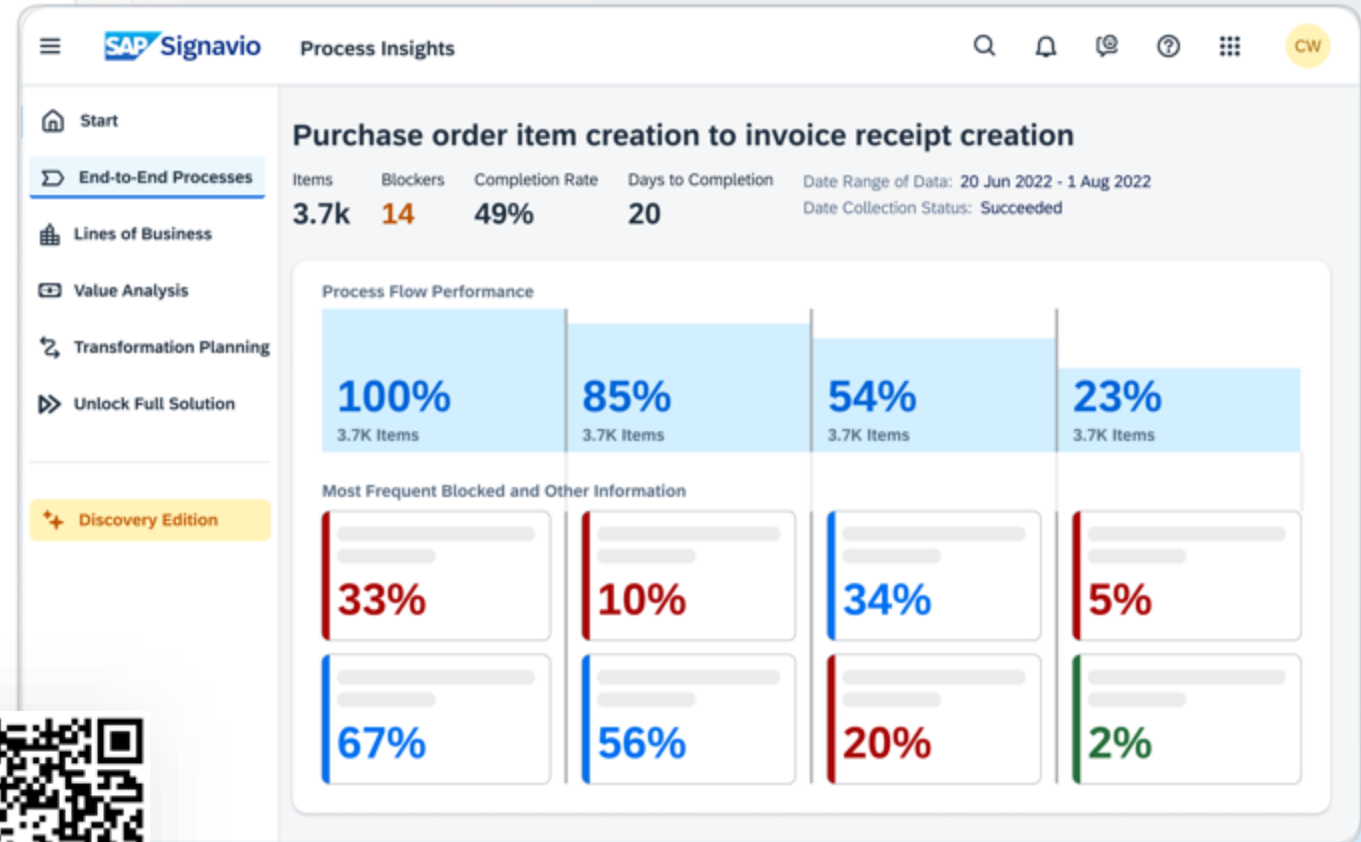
SAP Signavio Process Insights

CW

Start

End-to-End Processes

Lines of Business

Value Analysis

Transformation Planning

Unlock Full Solution

Discovery Edition

Purchase order item creation to invoice receipt creation

| Items | Blockers | Completion Rate | Days to Completion |
|---|---|---|---|
| 3.7k | 14 | 49% | 20 |

Date Range of Data: 20 Jun 2022 - 1 Aug 2022
Date Collection Status: Succeeded

Process Flow Performance

100%
3.7K Items

85%
3.7K Items

54%
3.7K Items

23%
3.7K Items

Most Frequent Blocked and Other Information

33%

10%

34%

5%

67%

56%

20%

2%